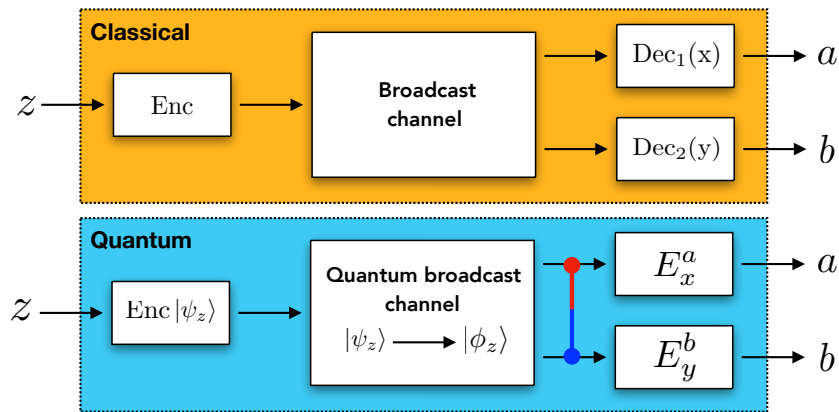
Classical

$z$

Enc

Broadcast channel

$\mathrm{Dec}_1(\mathrm{x})$

$a$

$\mathrm{Dec}_2(\mathrm{y})$

$b$

Quantum

$z$

$\mathrm{Enc}\,|\psi_z\rangle$

Quantum broadcast channel

$|\psi_z\rangle \longrightarrow |\phi_z\rangle$

$E_x^a$

$a$

$E_y^b$

$b$